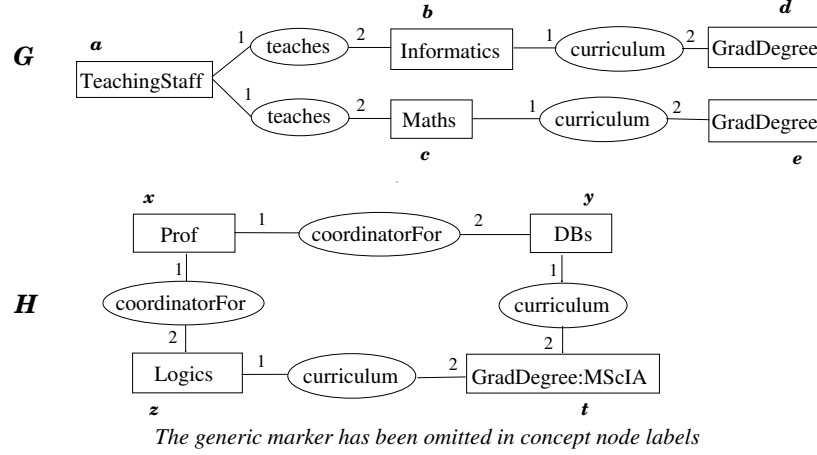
G

a
TeachingStaff
1
teaches
2
b
Informatics
1
curriculum
2
d
GradDegree

1
teaches
2
Maths
c
1
curriculum
2
GradDegree
e

x
Prof
1
coordinatorFor
2
y
DBs

H

1
coordinatorFor
2
Logics
z
1
curriculum
2
GradDegree:MScIA
t

1
curriculum
2

The generic marker has been omitted in concept node labels